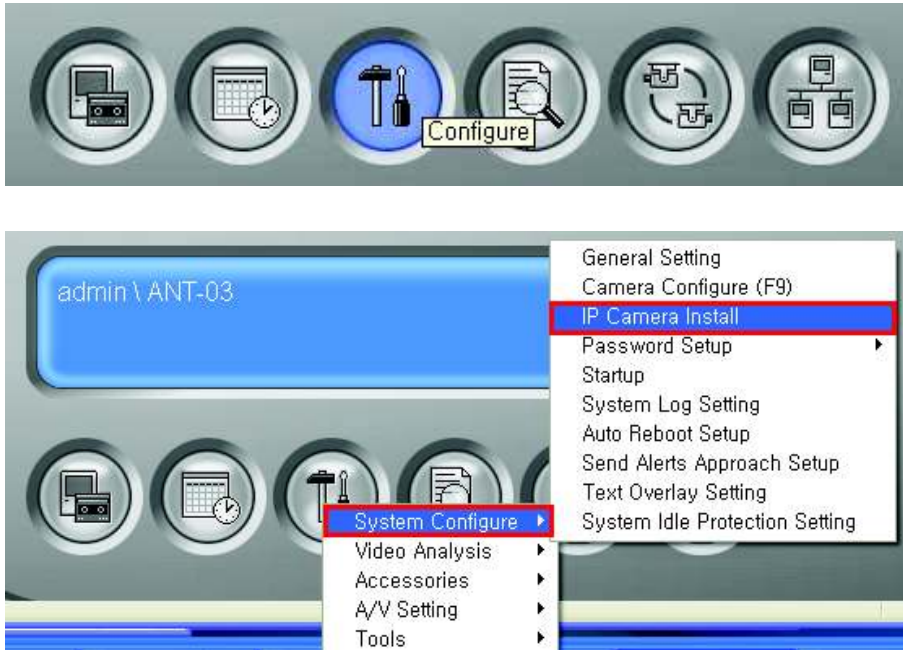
Configure

admin \ ANT-03

General Setting
Camera Configure (F9)
IP Camera Install
Password Setup
Startup
System Log Setting
Auto Reboot Setup
Send Alerts Approach Setup
Text Overlay Setting
System Idle Protection Setting

System Configure
Video Analysis
Accessories
A/V Setting
Tools